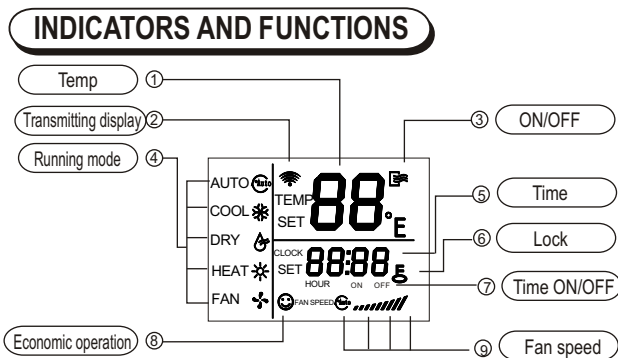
INDICATORS AND FUNCTIONS

Temp ①

Transmitting display ②

③ ON/OFF

Running mode ④

⑤ Time

⑥ Lock

⑦ Time ON/OFF

Economic operation ⑧

⑨ Fan speed

AUTO
COOL
DRY
HEAT
FAN

TEMP
SET
88
°F

CLOCK
SET
88:88
HOUR ON OFF

FAN SPEED